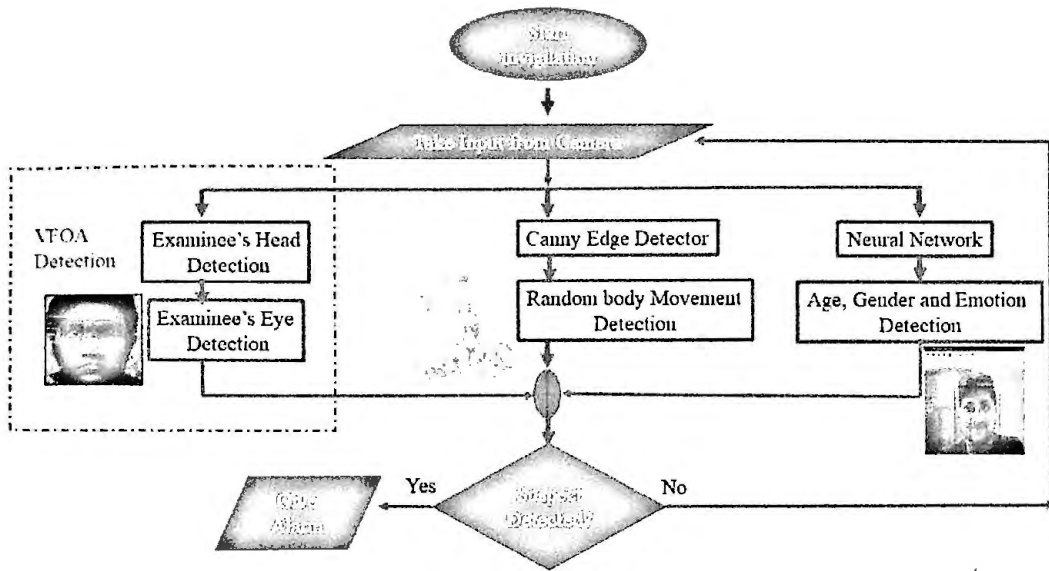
Start Initialization

Take Input from Camera

VFOA Detection

Examinee's Head Detection

Examinee's Eye Detection

Canny Edge Detector

Random body Movement Detection

Neural Network

Age, Gender and Emotion Detection

Yes

Suspect Detected?

No

Give Alarm